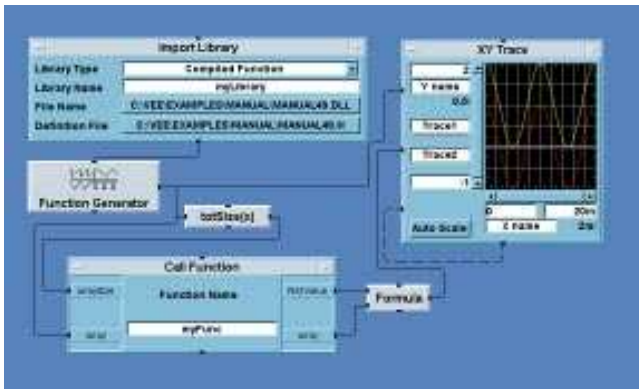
Import Library

Library Type Compiled Function

Library Name myLibrary

File Name C:\VEE\EXAMPLES\MANUAL\MANUAL49.DLL

Definition File C:\VEE\EXAMPLES\MANUAL\MANUAL49.H

Function Generator

totSize(x)

Call Function

Function Name

myFunc

Ret Value

Formula

XY Trace

2

Y name

0.0

Trace1

Trace2

-1

0

20m

X name

Auto Scale